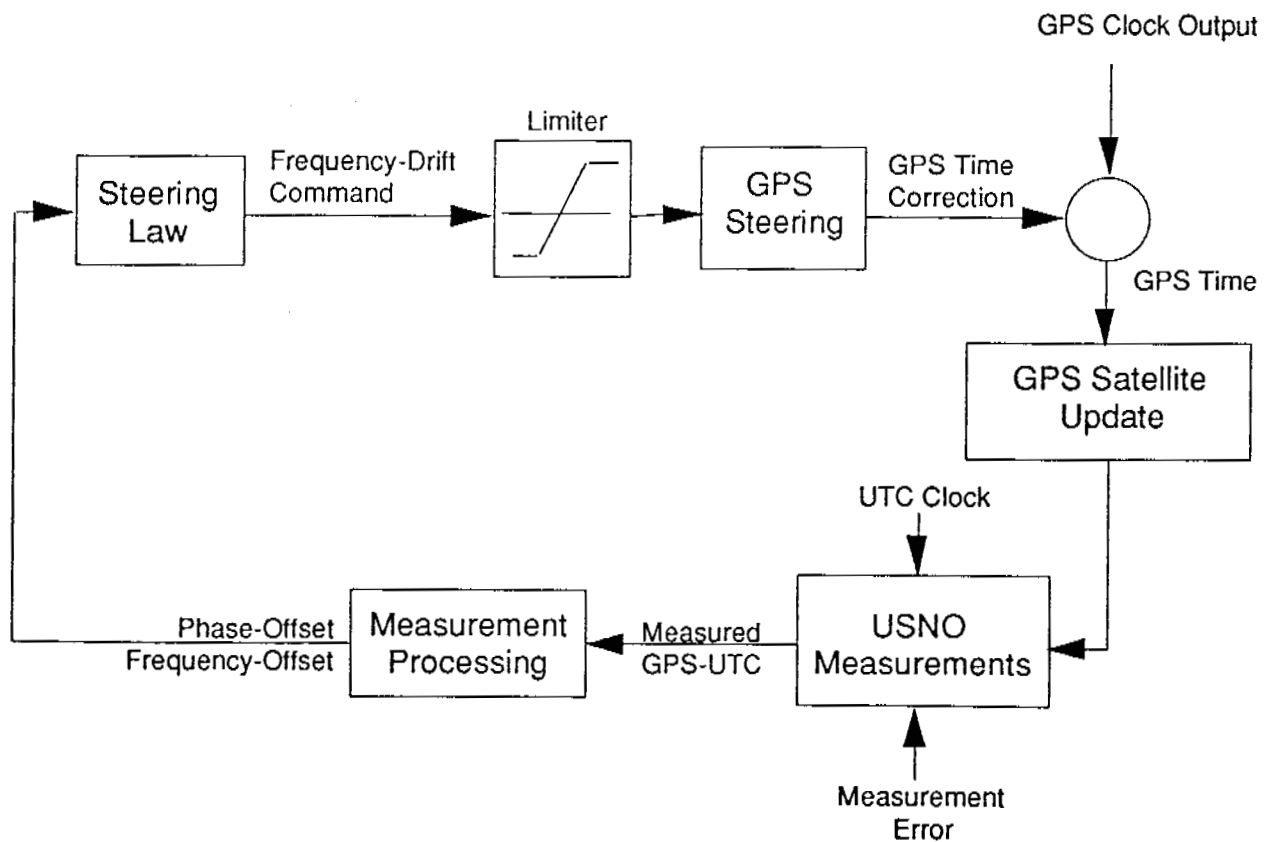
GPS Clock Output

Steering Law

Frequency-Drift Command

Limiter

GPS Steering

GPS Time Correction

GPS Time

GPS Satellite Update

UTC Clock

Phase-Offset
Frequency-Offset

Measurement Processing

Measured GPS-UTC

USNO Measurements

Measurement Error